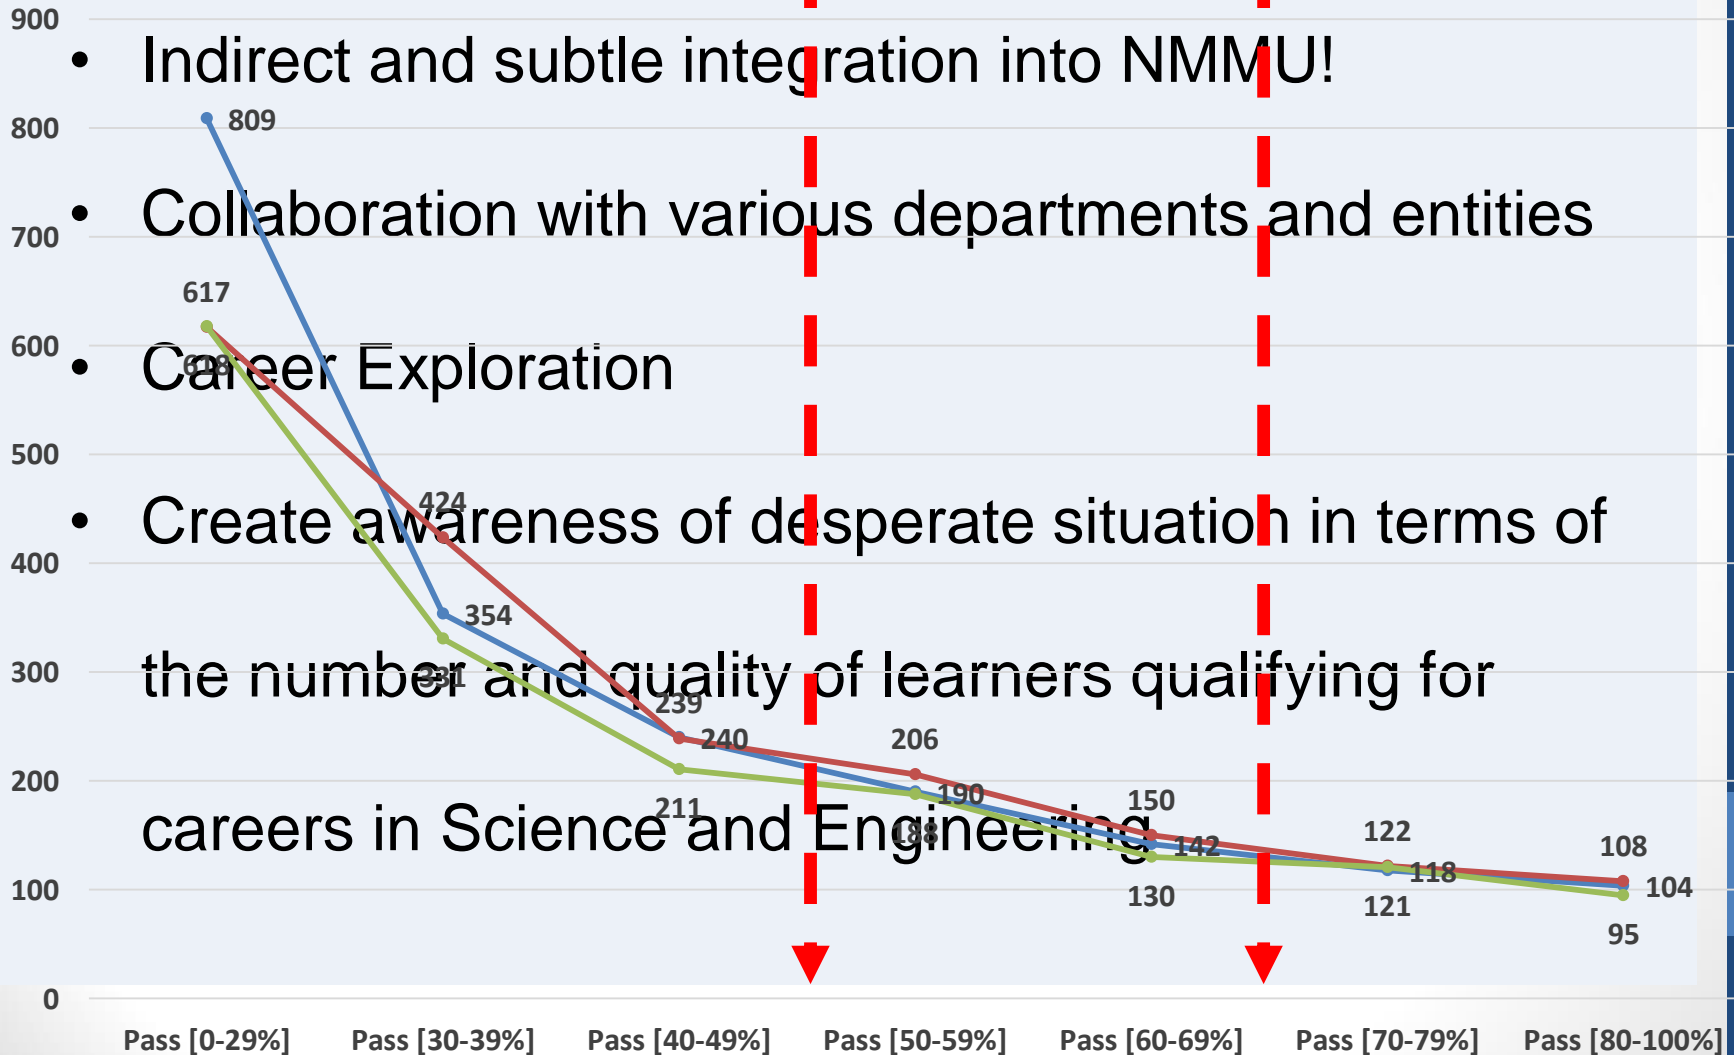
900
800
700
600
500
400
300
200
100
0

• Indirect and subtle integration into NMMU!

• Collaboration with various departments and entities

• Career Exploration

• Create awareness of desperate situation in terms of the number and quality of learners qualifying for careers in Science and Engineering

809
617
618
424
354
331
239
240
211
206
190
188
150
142
130
122
118
121
108
104
95

Pass [0-29%]
Pass [30-39%]
Pass [40-49%]
Pass [50-59%]
Pass [60-69%]
Pass [70-79%]
Pass [80-100%]